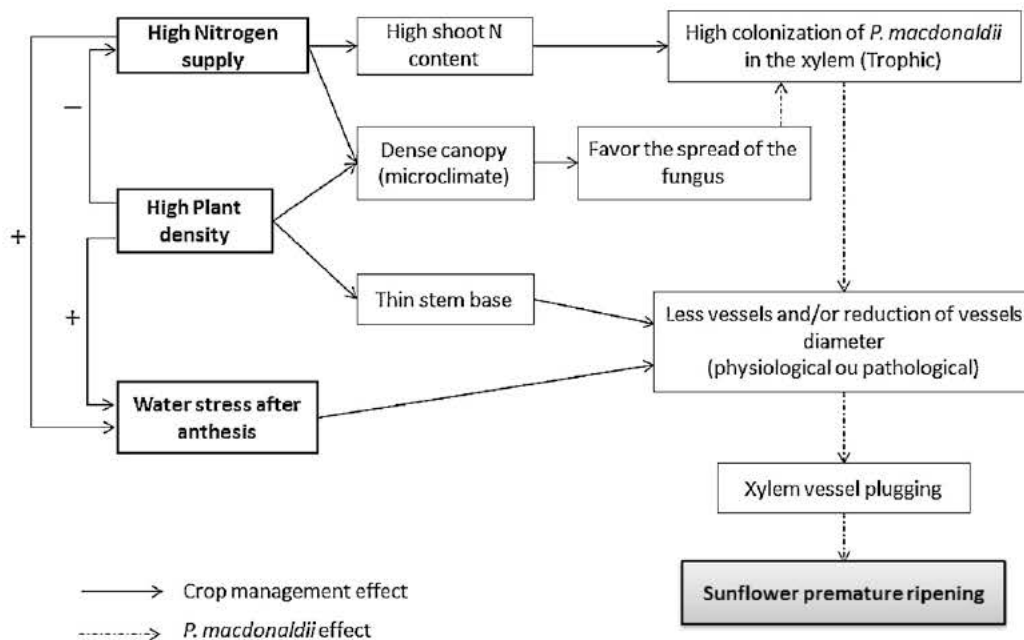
High Nitrogen supply

High shoot N content

High colonization of *P. macdonaldii* in the xylem (Trophic)

–

Dense canopy (microclimate)

Favor the spread of the fungus

+

High Plant density

+

Thin stem base

Less vessels and/or reduction of vessels diameter (physiological ou pathological)

Water stress after anthesis

Xylem vessel plugging

Sunflower premature ripening

Crop management effect

*P. macdonaldii* effect